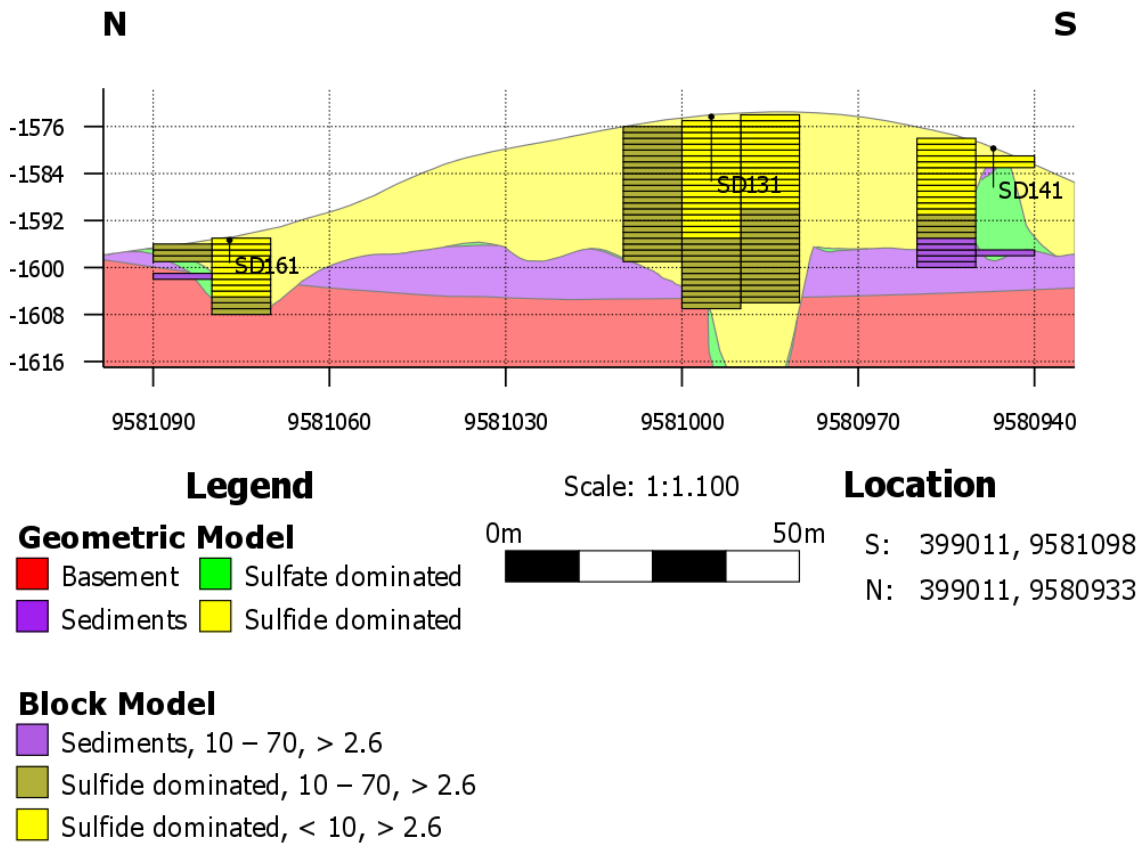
N

S

-1576
-1584
-1592
-1600
-1608
-1616

SD131
SD141
SD161

9581090
9581060
9581030
9581000
9580970
9580940

Legend

Geometric Model
Basement
Sulfate dominated
Sediments
Sulfide dominated

Scale: 1:1.100

0m
50m

Location

S: 399011, 9581098
N: 399011, 9580933

Block Model
Sediments, 10 – 70, > 2.6
Sulfide dominated, 10 – 70, > 2.6
Sulfide dominated, < 10, > 2.6